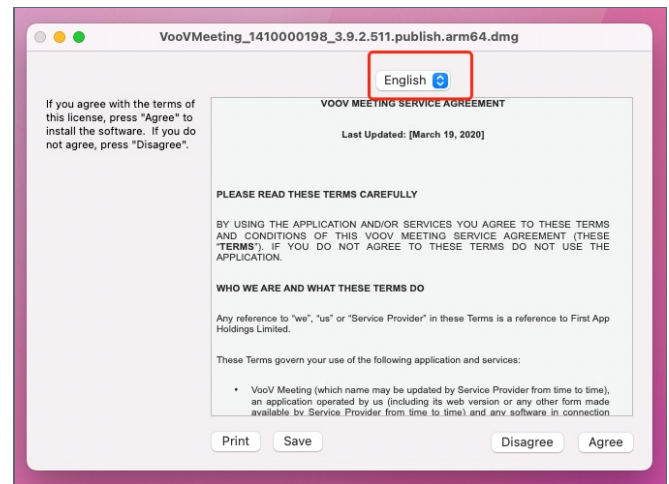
VoovMeeting_1410000198_3.9.2.511.publish.arm64.dmg

English

If you agree with the terms of this license, press "Agree" to install the software. If you do not agree, press "Disagree".

VOOV MEETING SERVICE AGREEMENT

Last Updated: [March 19, 2020]

PLEASE READ THESE TERMS CAREFULLY

BY USING THE APPLICATION AND/OR SERVICES YOU AGREE TO THESE TERMS AND CONDITIONS OF THIS VOOV MEETING SERVICE AGREEMENT (THESE "**TERMS**"). IF YOU DO NOT AGREE TO THESE TERMS DO NOT USE THE APPLICATION.

WHO WE ARE AND WHAT THESE TERMS DO

Any reference to "we", "us" or "Service Provider" in these Terms is a reference to First App Holdings Limited.

These Terms govern your use of the following application and services:

• VooV Meeting (which name may be updated by Service Provider from time to time), an application operated by us (including its web version or any other form made available by Service Provider from time to time) and any software in connection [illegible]

Print Save Disagree Agree